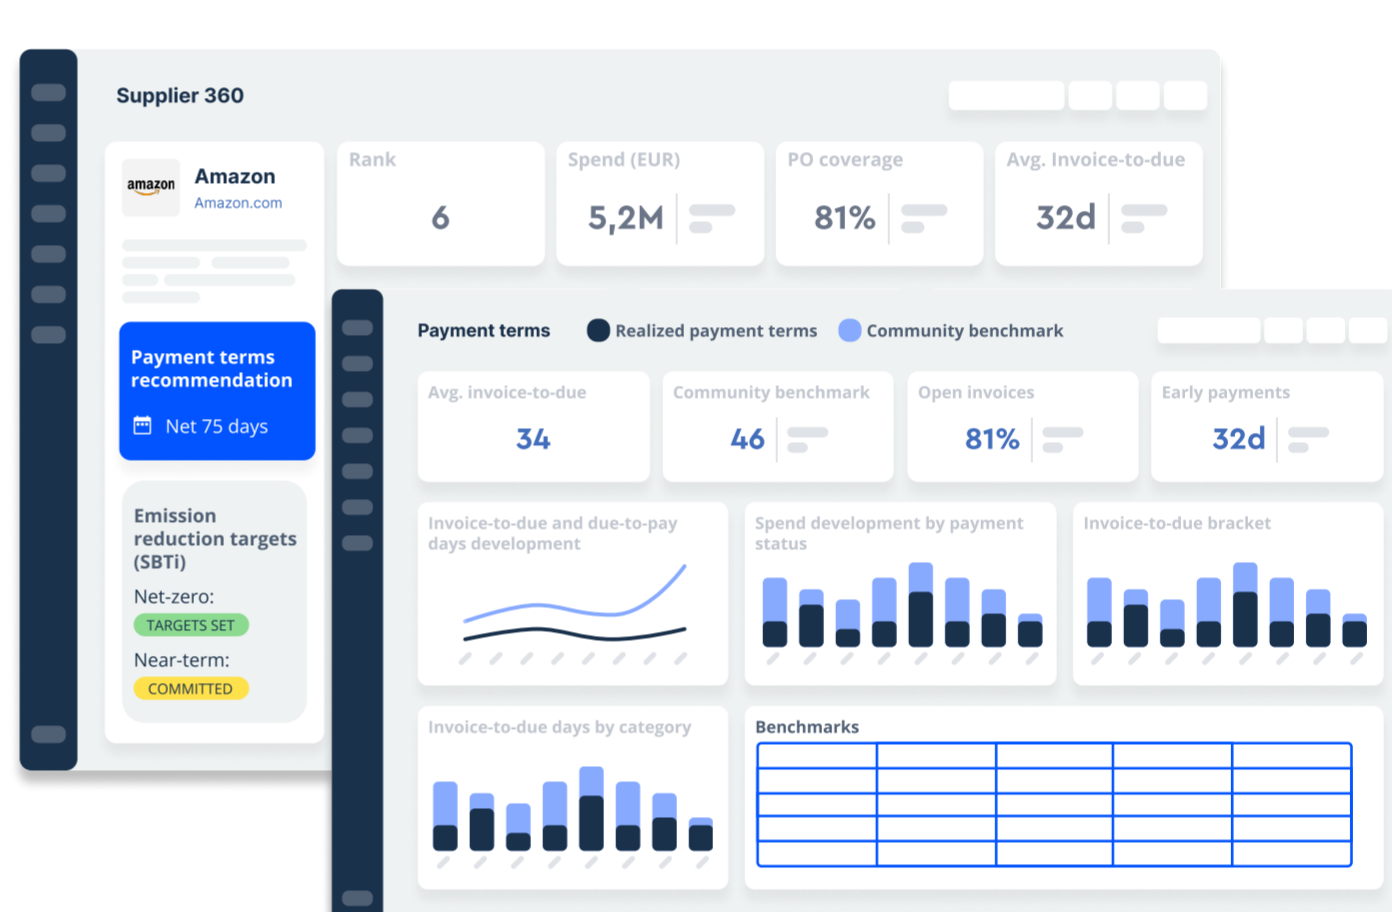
Supplier 360

amazon

Amazon
Amazon.com

Rank
6

Spend (EUR)
5,2M

PO coverage
81%

Avg. Invoice-to-due
32d

Payment terms recommendation
Net 75 days

Emission reduction targets (SBTi)
Net-zero:
TARGETS SET
Near-term:
COMMITTED

Payment terms
Realized payment terms
Community benchmark

Avg. invoice-to-due
34

Community benchmark
46

Open invoices
81%

Early payments
32d

Invoice-to-due and due-to-pay days development

Spend development by payment status

Invoice-to-due bracket

Invoice-to-due days by category

Benchmarks